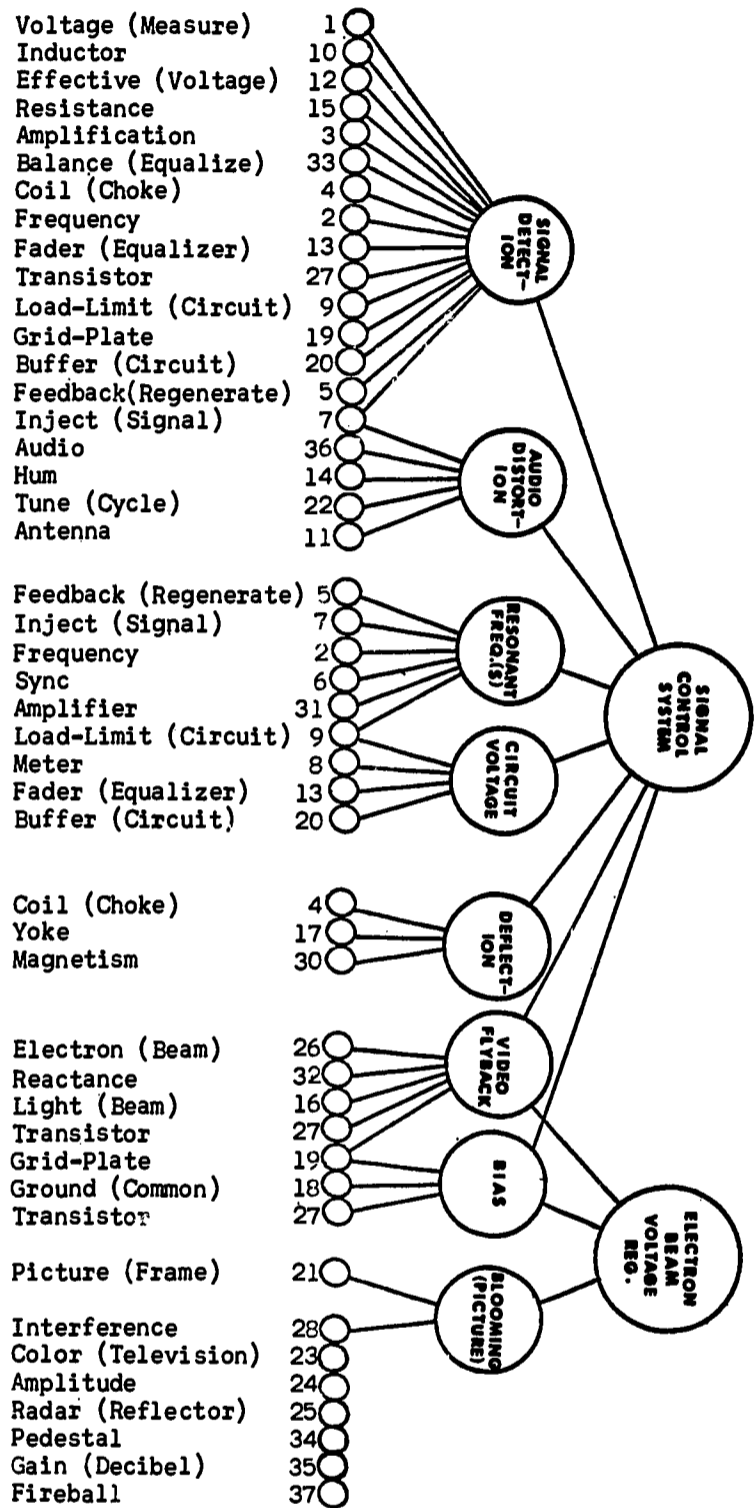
Voltage (Measure) 1
Inductor 10
Effective (Voltage) 12
Resistance 15
Amplification 3
Balance (Equalize) 33
Coil (Choke) 4
Frequency 2
Fader (Equalizer) 13
Transistor 27
Load-Limit (Circuit) 9
Grid-Plate 19
Buffer (Circuit) 20
Feedback(Regenerate) 5
Inject (Signal) 7
Audio 36
Hum 14
Tune (Cycle) 22
Antenna 11

SIGNAL DETECT-ION

AUDIO DISTORT-ION

Feedback (Regenerate) 5
Inject (Signal) 7
Frequency 2
Sync 6
Amplifier 31
Load-Limit (Circuit) 9
Meter 8
Fader (Equalizer) 13
Buffer (Circuit) 20

RESONANT FREQ.(S)

CIRCUIT VOLTAGE

SIGNAL CONTROL SYSTEM

Coil (Choke) 4
Yoke 17
Magnetism 30

DEFLECT-ION

Electron (Beam) 26
Reactance 32
Light (Beam) 16
Transistor 27
Grid-Plate 19
Ground (Common) 18
Transistor 27

VIDEO FLYBACK

BIAS

ELECTRON BEAM VOLTAGE REG.

Picture (Frame) 21

BLOOMING (PICTURE)

Interference 28
Color (Television) 23
Amplitude 24
Radar (Reflector) 25
Pedestal 34
Gain (Decibel) 35
Fireball 37